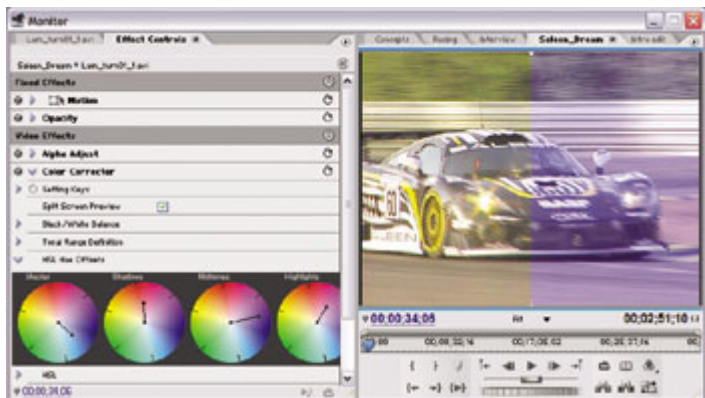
Monitor

Lum_turn01_f.avi | Effect Controls ×

Saleen_Dream * Lum_turn01_f.avi

Fixed Effects

Motion

Opacity

Video Effects

Alpha Adjust

Color Corrector

Setting Keys

Split Screen Preview

Black/White Balance

Tonal Range Definition

HSL Hue Offsets

Master

Shadows

Midtones

Highlights

HSL

00;00;34;06

Concepts | Racing | Interview | Saleen_Dream × | Intro edit

00;00;34;05

Fit

00;02;51;10

00;00;32;16

00;01;05;02

00;01;37;16